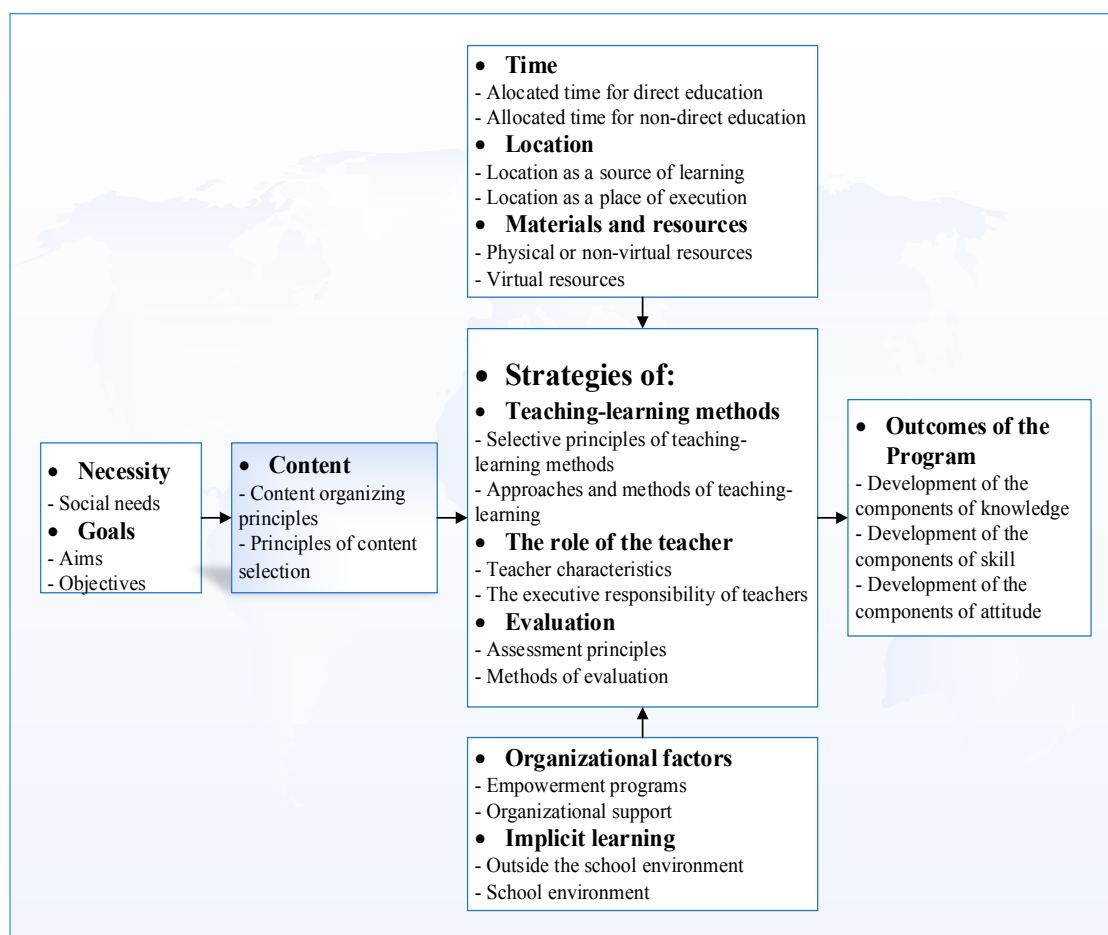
• Time
- Allocated time for direct education
- Allocated time for non-direct education
• Location
- Location as a source of learning
- Location as a place of execution
• Materials and resources
- Physical or non-virtual resources
- Virtual resources

• Necessity
- Social needs
• Goals
- Aims
- Objectives

• Content
- Content organizing principles
- Principles of content selection

• Strategies of:
• Teaching-learning methods
- Selective principles of teaching-learning methods
- Approaches and methods of teaching-learning
• The role of the teacher
- Teacher characteristics
- The executive responsibility of teachers
• Evaluation
- Assessment principles
- Methods of evaluation

• Outcomes of the Program
- Development of the components of knowledge
- Development of the components of skill
- Development of the components of attitude

• Organizational factors
- Empowerment programs
- Organizational support
• Implicit learning
- Outside the school environment
- School environment